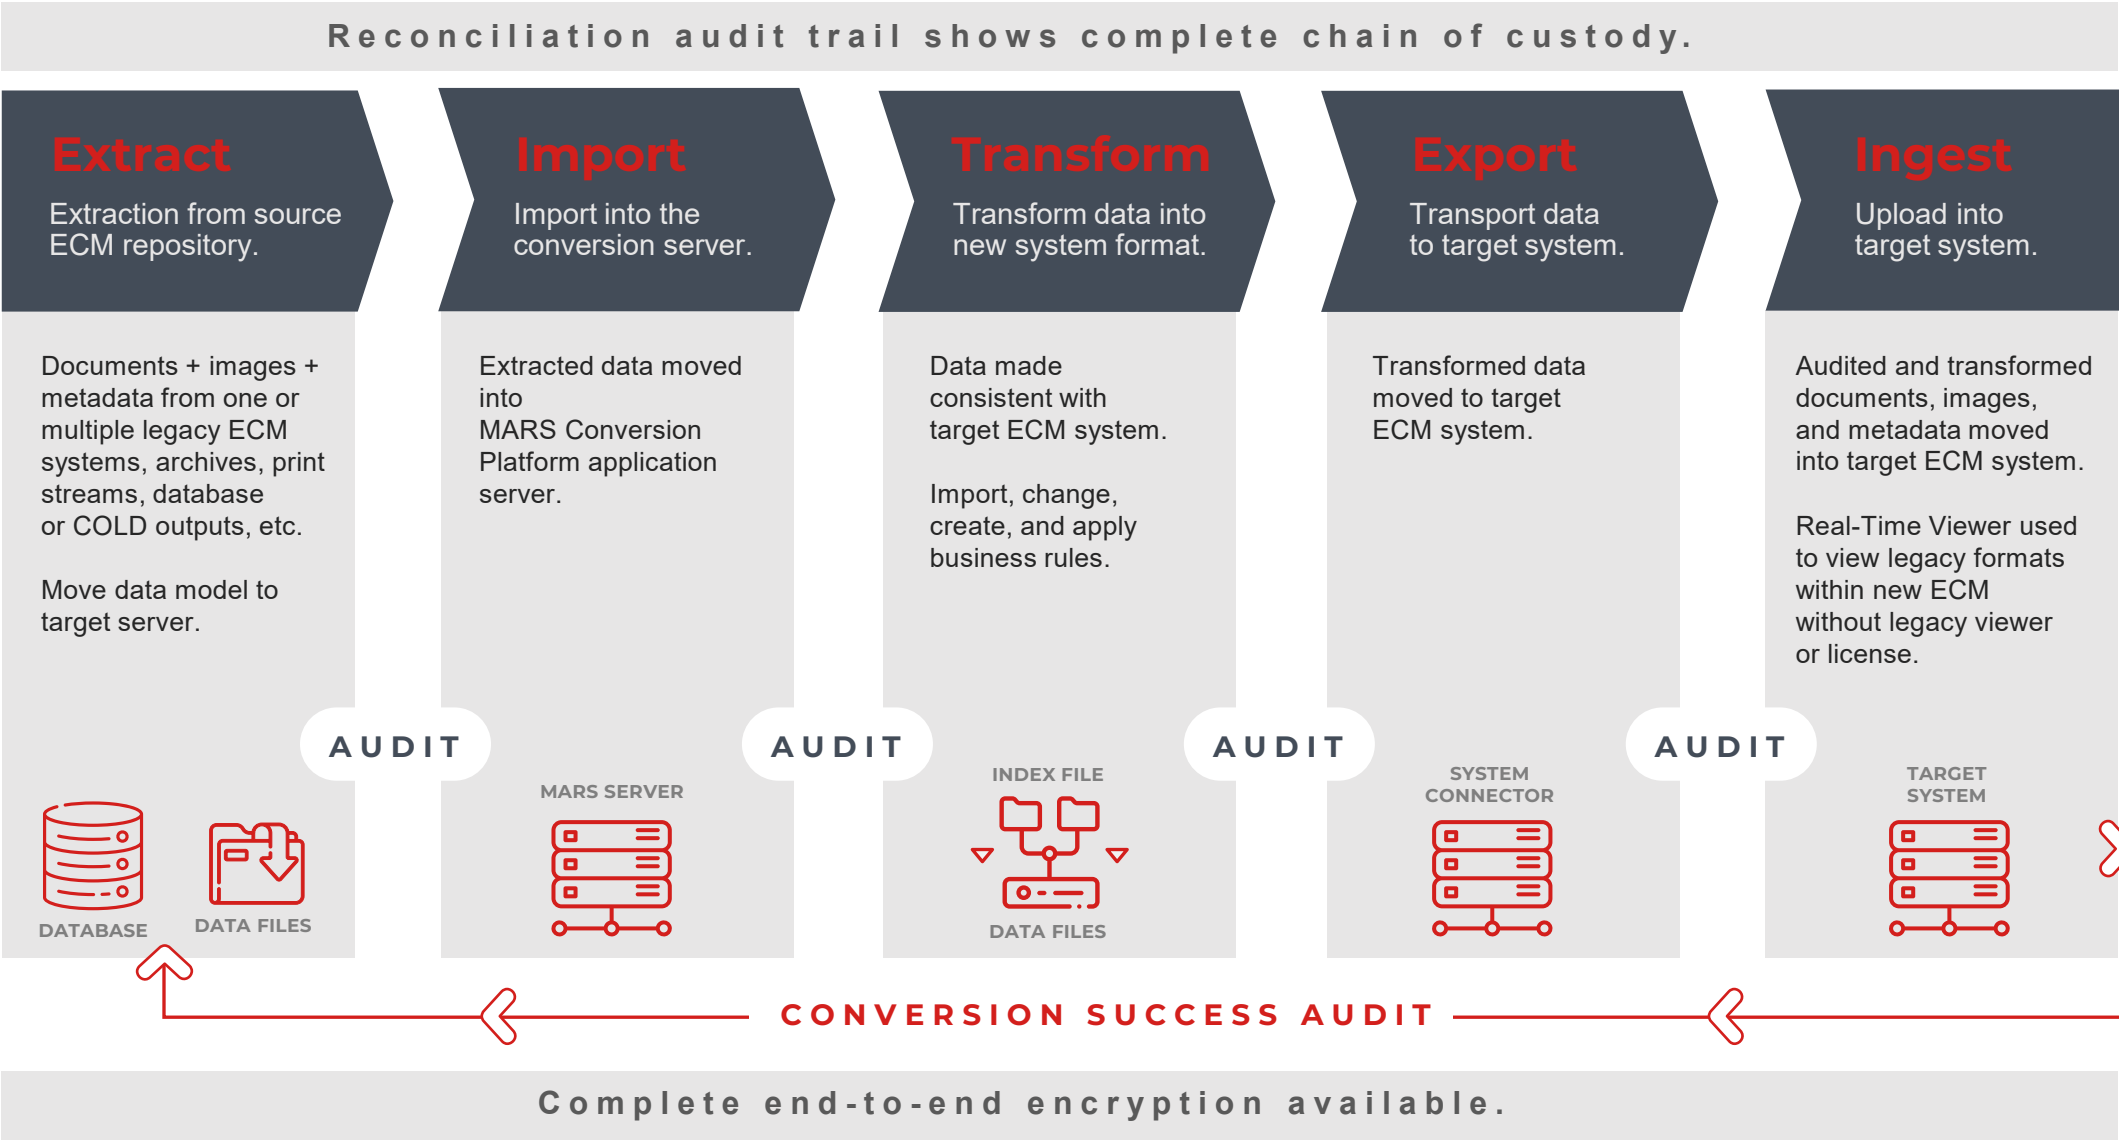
Reconciliation audit trail shows complete chain of custody.

Extract
Extraction from source ECM repository.

Documents + images + metadata from one or multiple legacy ECM systems, archives, print streams, database or COLD outputs, etc.

Move data model to target server.

DATABASE
DATA FILES

AUDIT

Import
Import into the conversion server.

Extracted data moved into MARS Conversion Platform application server.

MARS SERVER

AUDIT

Transform
Transform data into new system format.

Data made consistent with target ECM system.

Import, change, create, and apply business rules.

INDEX FILE
DATA FILES

AUDIT

Export
Transport data to target system.

Transformed data moved to target ECM system.

SYSTEM CONNECTOR

AUDIT

Ingest
Upload into target system.

Audited and transformed documents, images, and metadata moved into target ECM system.

Real-Time Viewer used to view legacy formats within new ECM without legacy viewer or license.

TARGET SYSTEM

CONVERSION SUCCESS AUDIT

Complete end-to-end encryption available.